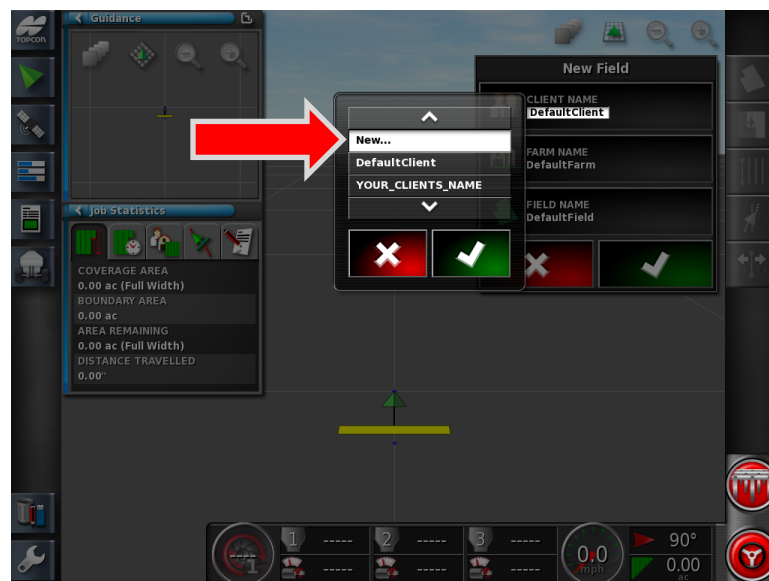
TOPCON

Guidance

Job Statistics

COVERAGE AREA
0.00 ac (Full Width)
BOUNDARY AREA
0.00 ac
AREA REMAINING
0.00 ac (Full Width)
DISTANCE TRAVELLED
0.00"

New...
DefaultClient
YOUR_CLIENTS_NAME

New Field
CLIENT NAME
DefaultClient
FARM NAME
DefaultFarm
FIELD NAME
DefaultField

1 -----
-----
2 -----
-----
3 -----
-----
0.0
mph
90°
0.00
ac